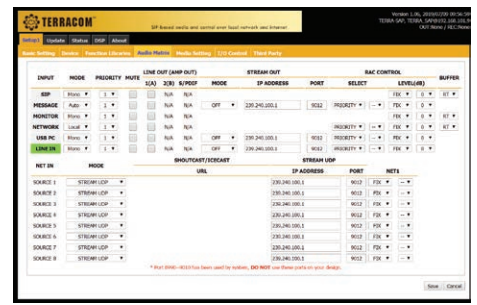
TERRACOM
SIP based audio and control over local network and Internet
Version 1.36, 2019/02/20 09:56:58
TERRA SAP, TERRA SAP@192.168.100.9
OUT:None / REC:None

Setup | Update | Status | DSP | About

Basic Setting | Device | Function Libraries | Audio Matrix | Media Setting | I/O Control | Third Party

| INPUT | MODE | PRIORITY | MUTE | LINE OUT (AMP OUT) 1(A) | 2(B) | S/PDIF | STREAM OUT MODE | IP ADDRESS | PORT | RAC CONTROL SELECT | | LEVEL(dB) | | BUFFER |
|---|---|---|---|---|---|---|---|---|---|---|---|---|---|---|
| SIP | Mono | 1 | | | | N/A | | | | | | FIX | 0 | RT |
| MESSAGE | Auto | 1 | | | | N/A | OFF | 239.240.100.1 | 9012 | PRIORITY | -- | FIX | 0 | RT |
| MONITOR | Mono | 1 | | | | N/A | | | | | | FIX | 0 | |
| NETWORK | Local | 1 | | | | N/A | | | | PRIORITY | -- | FIX | 0 | RT |
| USB PC | Mono | 1 | | | | N/A | OFF | 239.240.100.1 | 9012 | PRIORITY | -- | FIX | 0 | |
| LINE IN | Mono | 1 | | | | N/A | OFF | 239.240.100.1 | 9012 | PRIORITY | -- | FIX | 0 | |

| NET IN | MODE | SHOUTCAST/ICECAST URL | STREAM UDP IP ADDRESS | PORT | NET1 | |
|---|---|---|---|---|---|---|
| SOURCE 1 | STREAM UDP | | 239.240.100.1 | 9012 | FIX | -- |
| SOURCE 2 | STREAM UDP | | 239.240.100.1 | 9012 | FIX | -- |
| SOURCE 3 | STREAM UDP | | 239.240.100.1 | 9012 | FIX | -- |
| SOURCE 4 | STREAM UDP | | 239.240.100.1 | 9012 | FIX | -- |
| SOURCE 5 | STREAM UDP | | 239.240.100.1 | 9012 | FIX | -- |
| SOURCE 6 | STREAM UDP | | 239.240.100.1 | 9012 | FIX | -- |
| SOURCE 7 | STREAM UDP | | 239.240.100.1 | 9012 | FIX | -- |
| SOURCE 8 | STREAM UDP | | 239.240.100.1 | 9012 | FIX | -- |

* Port 9000~9010 has been used by system, DO NOT use these ports on your design.

Save | Cancel